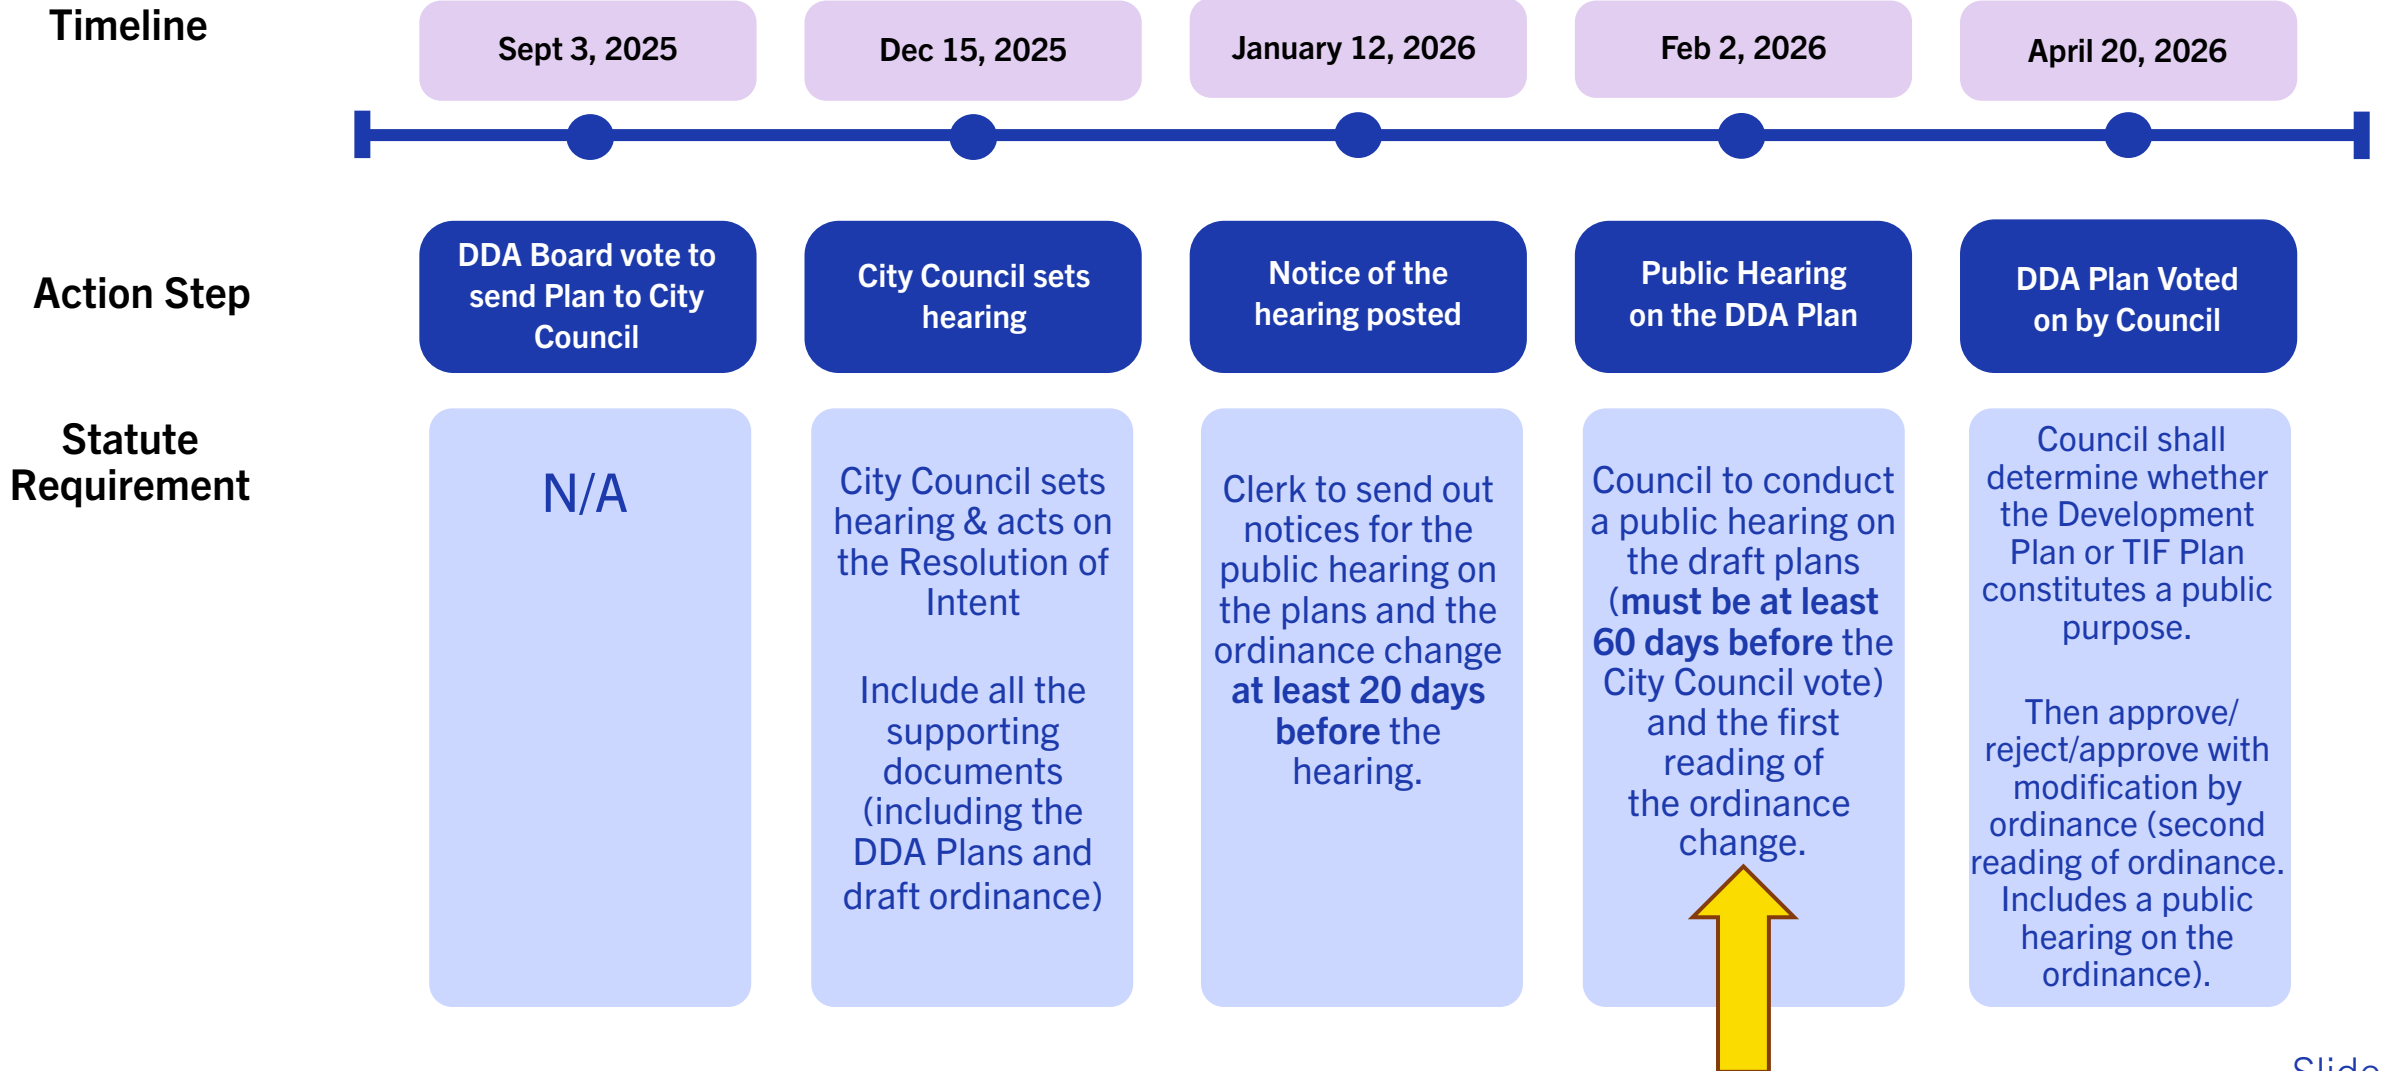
Timeline

Sept 3, 2025

Dec 15, 2025

January 12, 2026

Feb 2, 2026

April 20, 2026

Action Step

DDA Board vote to send Plan to City Council

City Council sets hearing

Notice of the hearing posted

Public Hearing on the DDA Plan

DDA Plan Voted on by Council

Statute Requirement

N/A

City Council sets hearing & acts on the Resolution of Intent

Include all the supporting documents (including the DDA Plans and draft ordinance)

Clerk to send out notices for the public hearing on the plans and the ordinance change **at least 20 days before** the hearing.

Council to conduct a public hearing on the draft plans (**must be at least 60 days before** the City Council vote) and the first reading of the ordinance change.

Council shall determine whether the Development Plan or TIF Plan constitutes a public purpose.

Then approve/ reject/approve with modification by ordinance (second reading of ordinance. Includes a public hearing on the ordinance).

Slide